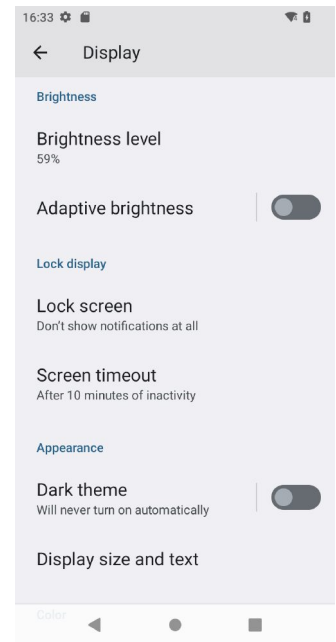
16:33

← Display

Brightness

Brightness level
59%

Adaptive brightness

Lock display

Lock screen
Don't show notifications at all

Screen timeout
After 10 minutes of inactivity

Appearance

Dark theme
Will never turn on automatically

Display size and text

Color